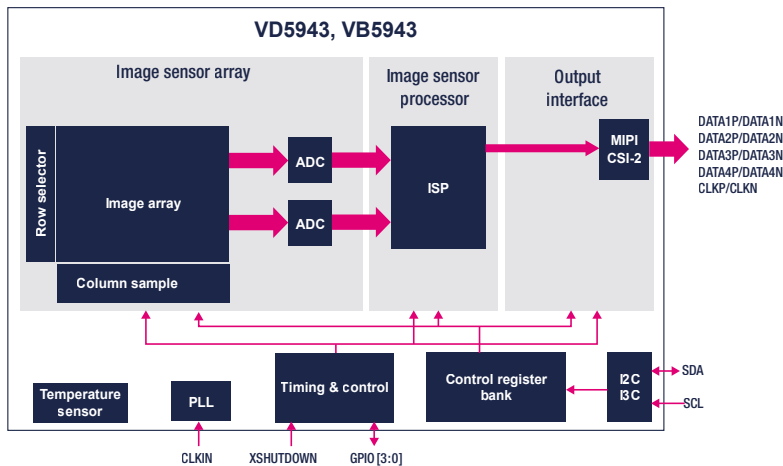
VD5943, VB5943

Image sensor array

Image sensor processor

Output interface

Row selector

Image array

Column sample

ADC

ADC

ISP

MIPI CSI-2

DATA1P/DATA1N
DATA2P/DATA2N
DATA3P/DATA3N
DATA4P/DATA4N
CLKP/CLKN

Temperature sensor

PLL

Timing & control

Control register bank

I2C
I3C

SDA

SCL

CLKIN

XSHUTDOWN

GPIO [3:0]